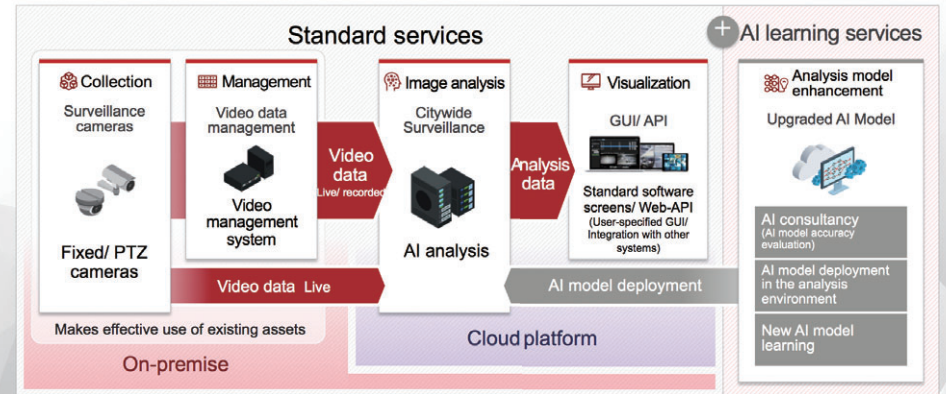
Standard services

+ AI learning services

Collection

Surveillance cameras

Fixed/ PTZ cameras

Management

Video data management

Video management system

Video data

Live/ recorded

Image analysis

Citywide Surveillance

AI analysis

Analysis data

Visualization

GUI/ API

Standard software screens/ Web-API

(User-specified GUI/ Integration with other systems)

Analysis model enhancement

Upgraded AI Model

AI consultancy

(AI model accuracy evaluation)

AI model deployment in the analysis environment

New AI model learning

Video data Live

AI model deployment

Makes effective use of existing assets

Cloud platform

On-premise